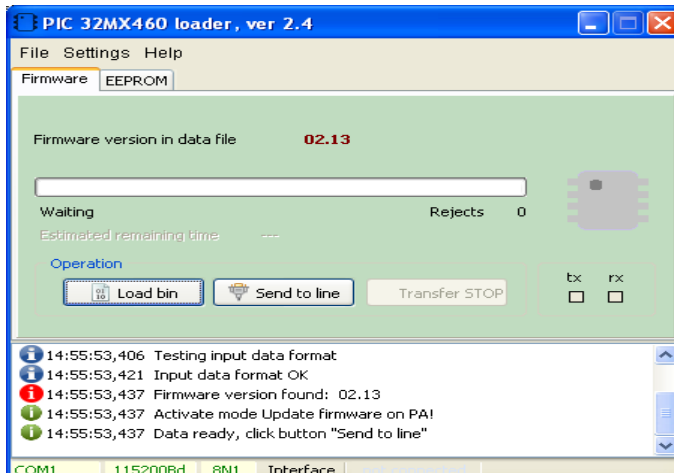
PIC 32MX460 loader, ver 2.4

File Settings Help

Firmware EEPROM

Firmware version in data file 02.13

Waiting Rejects 0

Estimated remaining time ---

Operation

Load bin

Send to line

Transfer STOP

tx rx

14:55:53,406 Testing input data format
14:55:53,421 Input data format OK
14:55:53,437 Firmware version found: 02.13
14:55:53,437 Activate mode Update firmware on PA!
14:55:53,437 Data ready, click button "Send to line"

COM1 115200Bd 8N1 Interface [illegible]